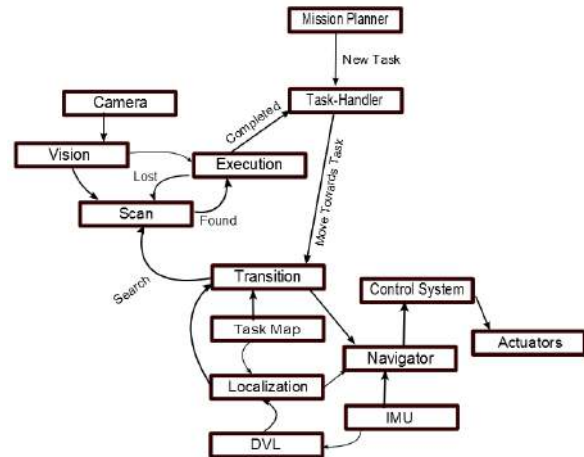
Mission Planner

New Task

Task-Handler

Camera

Completed

Vision

Execution

Lost

Move Towards Task

Scan

Found

Search

Transition

Control System

Task Map

Actuators

Navigator

Localization

IMU

DVL